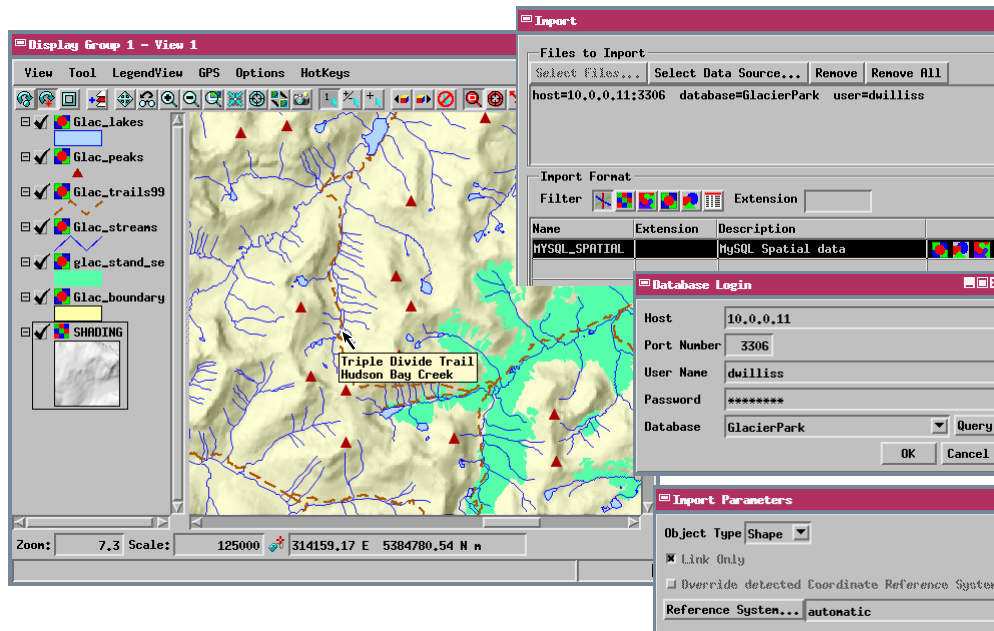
Display Group 1 - View 1

View Tool LegendView GPS Options HotKeys

Glac_lakes
Glac_peaks
Glac_trails99
Glac_streams
glac_stand_se
Glac_boundary
SHADING

Triple Divide Trail
Hudson Bay Creek

Zoom: 7.3 Scale: 125000 314159.17 E 5384780.54 N m

Import

Files to Import
Select Files... Select Data Source... Remove Remove All
host=10.0.0.11:3306 database=GlacierPark user=dwilliss

Import Format
Filter Extension

| Name | Extension | Description |
|---|---|---|
| MYSQL_SPATIAL | | MySQL Spatial data |

Database Login
Host 10.0.0.11
Port Number 3306
User Name dwilliss
Password ********
Database GlacierPark Query
OK Cancel

Import Parameters
Object Type Shape
Link Only
Override detected Coordinate Reference Syster
Reference Systen... automatic